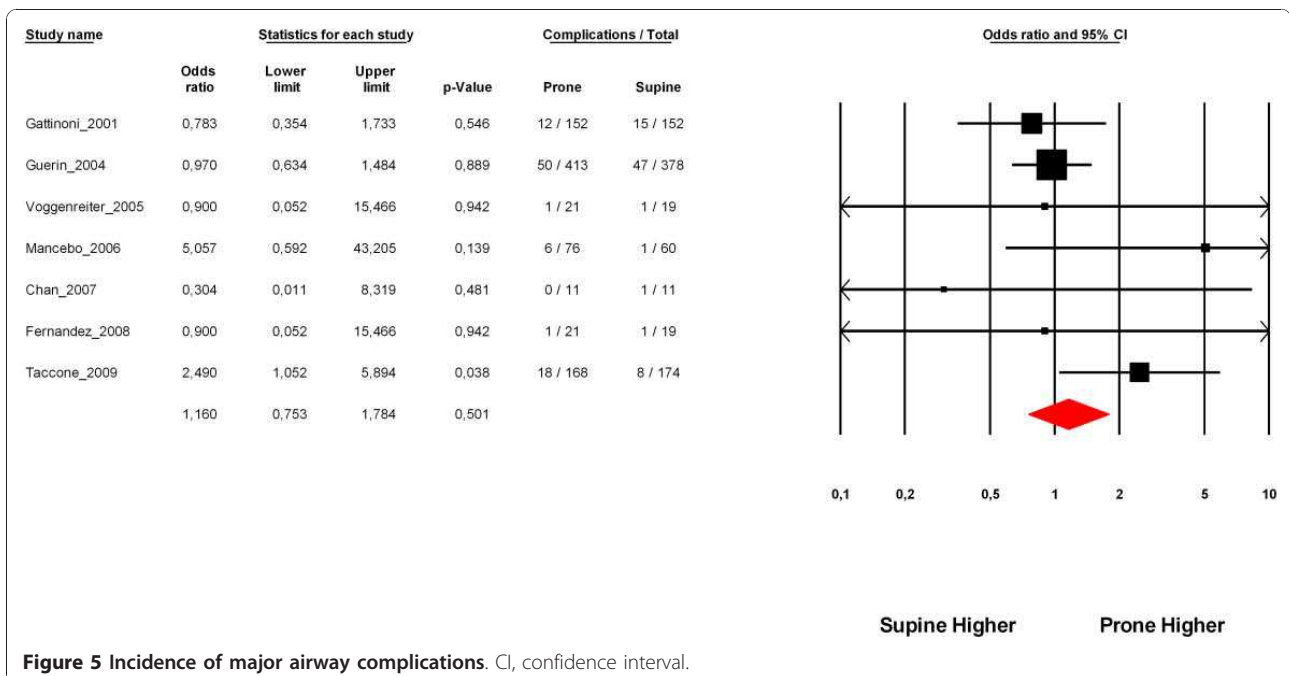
Study name

Statistics for each study

Complications / Total

Odds ratio and 95% CI

| Study name | Odds ratio | Lower limit | Upper limit | p-Value | Prone | Supine |
|---|---|---|---|---|---|---|
| Gattinoni_2001 | 0,783 | 0,354 | 1,733 | 0,546 | 12 / 152 | 15 / 152 |
| Guerin_2004 | 0,970 | 0,634 | 1,484 | 0,889 | 50 / 413 | 47 / 378 |
| Voggenreiter_2005 | 0,900 | 0,052 | 15,466 | 0,942 | 1 / 21 | 1 / 19 |
| Mancebo_2006 | 5,057 | 0,592 | 43,205 | 0,139 | 6 / 76 | 1 / 60 |
| Chan_2007 | 0,304 | 0,011 | 8,319 | 0,481 | 0 / 11 | 1 / 11 |
| Fernandez_2008 | 0,900 | 0,052 | 15,466 | 0,942 | 1 / 21 | 1 / 19 |
| Taccone_2009 | 2,490 | 1,052 | 5,894 | 0,038 | 18 / 168 | 8 / 174 |
| | 1,160 | 0,753 | 1,784 | 0,501 | | |

0,1 0,2 0,5 1 2 5 10

Supine Higher Prone Higher

**Figure 5 Incidence of major airway complications**. CI, confidence interval.